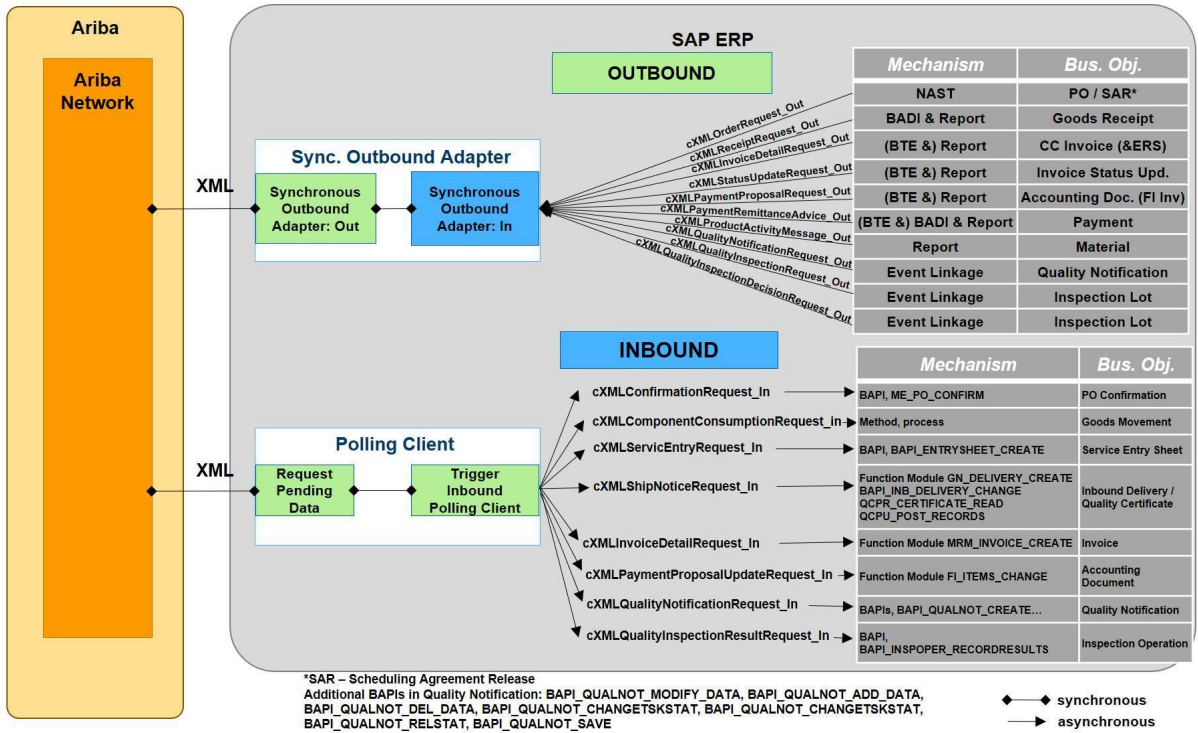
Ariba

Ariba Network

XML

XML

SAP ERP

OUTBOUND

Sync. Outbound Adapter

Synchronous Outbound Adapter: Out

Synchronous Outbound Adapter: In

cXMLOrderRequest_Out
cXMLReceiptRequest_Out
cXMLInvoiceDetailRequest_Out
cXMLStatusUpdateRequest_Out
cXMLPaymentProposalRequest_Out
cXMLPaymentRemittanceAdvice_Out
cXMLProductActivityMessage_Out
cXMLQualityNotificationRequest_Out
cXMLQualityInspectionRequest_Out
cXMLQualityInspectionDecisionRequest_Out

| Mechanism | Bus. Obj. |
|---|---|
| NAST | PO / SAR* |
| BADI & Report | Goods Receipt |
| (BTE &) Report | CC Invoice (&ERS) |
| (BTE &) Report | Invoice Status Upd. |
| (BTE &) Report | Accounting Doc. (FI Inv) |
| (BTE &) BADI & Report | Payment |
| Report | Material |
| Event Linkage | Quality Notification |
| Event Linkage | Inspection Lot |
| Event Linkage | Inspection Lot |

INBOUND

Polling Client

Request Pending Data

Trigger Inbound Polling Client

cXMLConfirmationRequest_In
cXMLComponentConsumptionRequest_in
cXMLServicEntryRequest_In
cXMLShipNoticeRequest_In
cXMLInvoiceDetailRequest_In
cXMLPaymentProposalUpdateRequest_In
cXMLQualityNotificationRequest_In
cXMLQualityInspectionResultRequest_In

| Mechanism | Bus. Obj. |
|---|---|
| BAPI, ME_PO_CONFIRM | PO Confirmation |
| Method, process | Goods Movement |
| BAPI, BAPI_ENTRYSHEET_CREATE | Service Entry Sheet |
| Function Module GN_DELIVERY_CREATE BAPI_INB_DELIVERY_CHANGE QCPR_CERTIFICATE_READ QCPU_POST_RECORDS | Inbound Delivery / Quality Certificate |
| Function Module MRM_INVOICE_CREATE | Invoice |
| Function Module FI_ITEMS_CHANGE | Accounting Document |
| BAPIs, BAPI_QUALNOT_CREATE… | Quality Notification |
| BAPI, BAPI_INSPOPER_RECORDRESULTS | Inspection Operation |

*SAR – Scheduling Agreement Release
Additional BAPIs in Quality Notification: BAPI_QUALNOT_MODIFY_DATA, BAPI_QUALNOT_ADD_DATA, BAPI_QUALNOT_DEL_DATA, BAPI_QUALNOT_CHANGETSKSTAT, BAPI_QUALNOT_CHANGETSKSTAT, BAPI_QUALNOT_RELSTAT, BAPI_QUALNOT_SAVE

synchronous
asynchronous